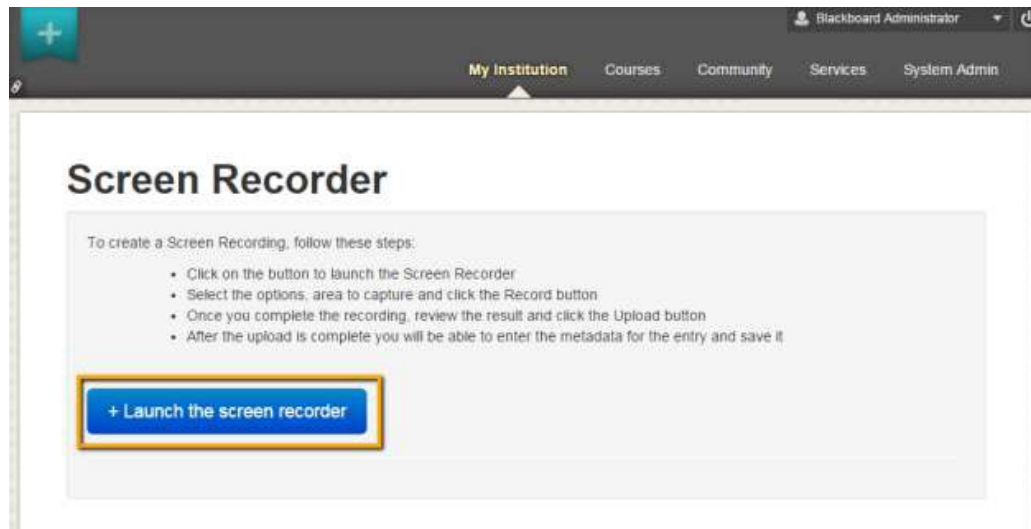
Blackboard Administrator

My Institution Courses Community Services System Admin

Screen Recorder

To create a Screen Recording, follow these steps:

- Click on the button to launch the Screen Recorder
- Select the options, area to capture and click the Record button
- Once you complete the recording, review the result and click the Upload button
- After the upload is complete you will be able to enter the metadata for the entry and save it

+ Launch the screen recorder